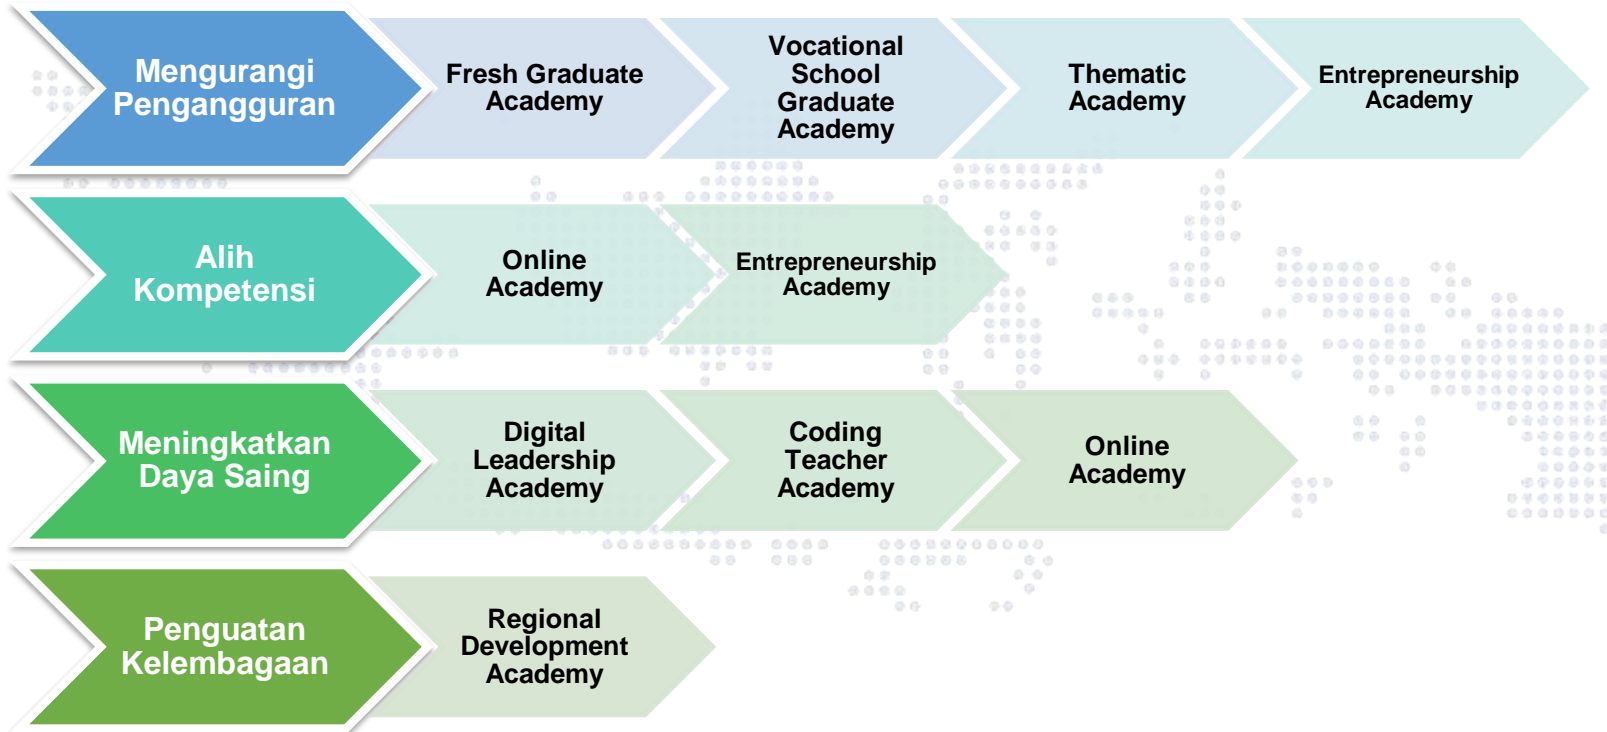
Mengurangi Pengangguran

Fresh Graduate Academy

Vocational School Graduate Academy

Thematic Academy

Entrepreneurship Academy

Alih Kompetensi

Online Academy

Entrepreneurship Academy

Meningkatkan Daya Saing

Digital Leadership Academy

Coding Teacher Academy

Online Academy

Penguatan Kelembagaan

Regional Development Academy